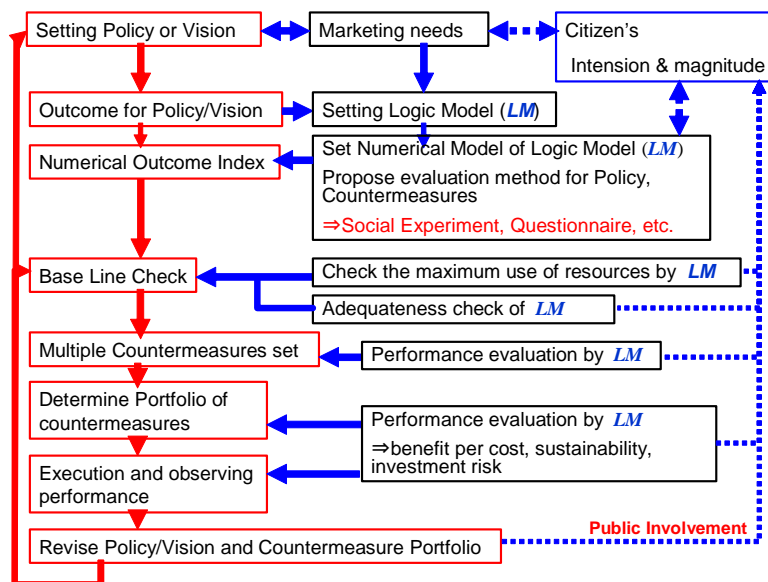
Setting Policy or Vision

Marketing needs

Citizen's Intension & magnitude

Outcome for Policy/Vision

Setting Logic Model (*LM*)

Numerical Outcome Index

Set Numerical Model of Logic Model (*LM*)

Propose evaluation method for Policy, Countermeasures

⇒Social Experiment, Questionnaire, etc.

Base Line Check

Check the maximum use of resources by *LM*

Adequateness check of *LM*

Multiple Countermeasures set

Performance evaluation by *LM*

Determine Portfolio of countermeasures

Performance evaluation by *LM*

⇒benefit per cost, sustainability, investment risk

Execution and observing performance

Public Involvement

Revise Policy/Vision and Countermeasure Portfolio